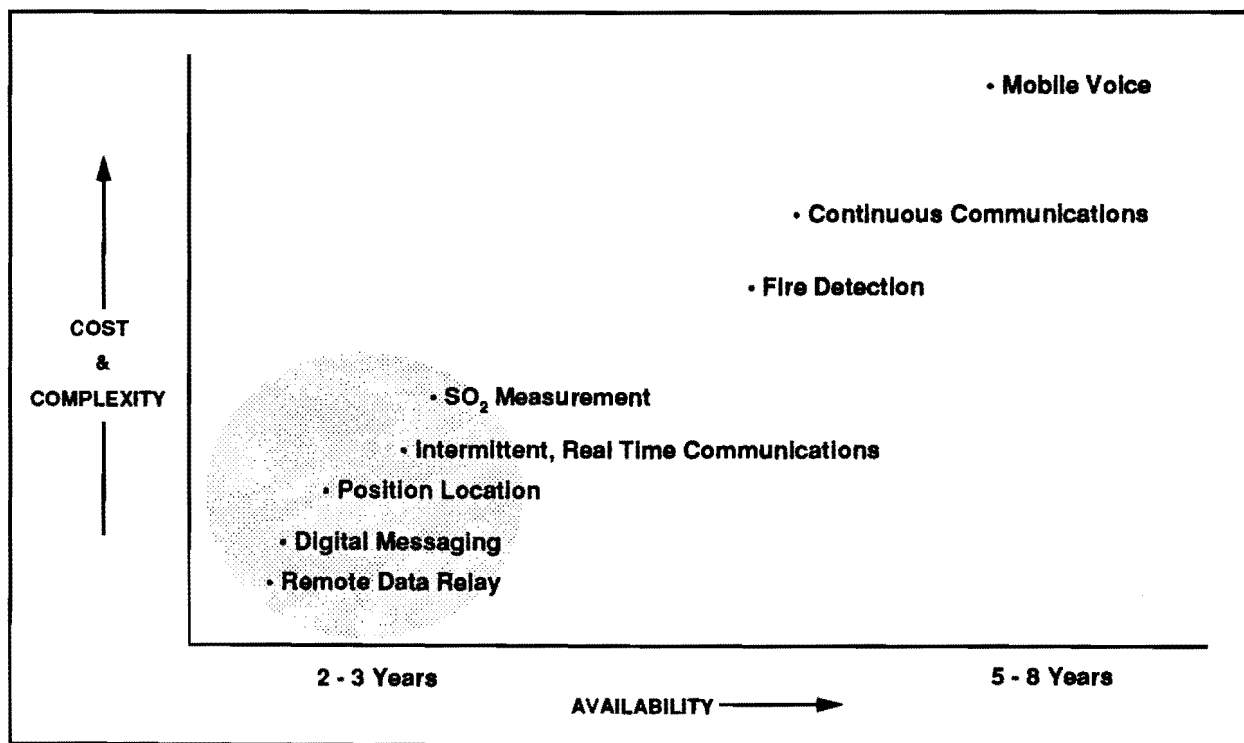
COST
&
COMPLEXITY

• Mobile Voice

• Continuous Communications

• Fire Detection

• $SO_2$ Measurement

• Intermittent, Real Time Communications

• Position Location

• Digital Messaging

• Remote Data Relay

2 - 3 Years

5 - 8 Years

AVAILABILITY